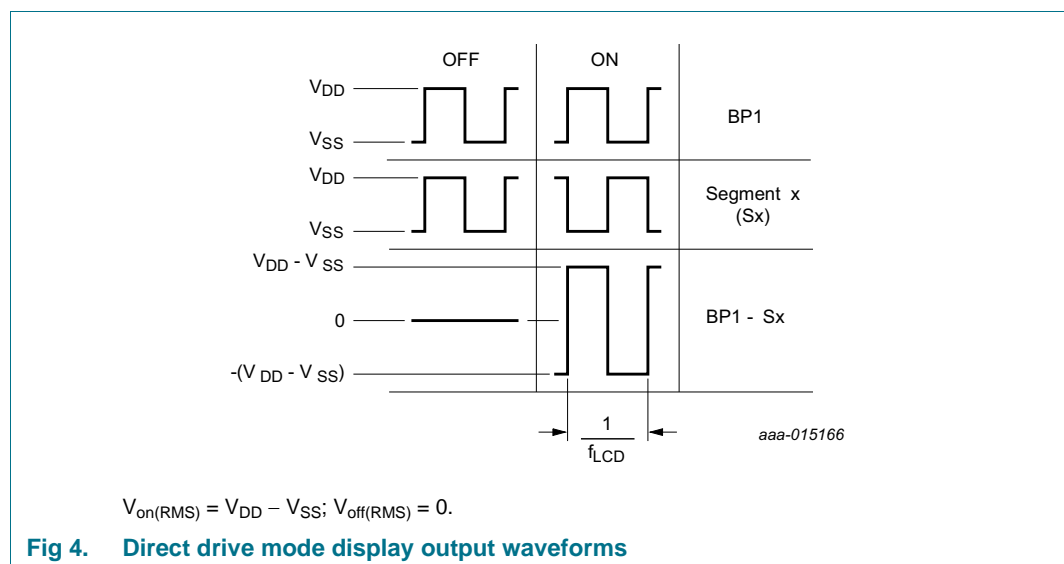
OFF

ON

$V_{DD}$

$V_{SS}$

BP1

$V_{DD}$

$V_{SS}$

Segment x (Sx)

$V_{DD}$ - $V_{SS}$

0

BP1 - Sx

-($V_{DD}$ - $V_{SS}$)

$\frac{1}{f_{LCD}}$

aaa-015166

$V_{on(RMS)} = V_{DD} - V_{SS}$; $V_{off(RMS)} = 0$.

Fig 4. Direct drive mode display output waveforms